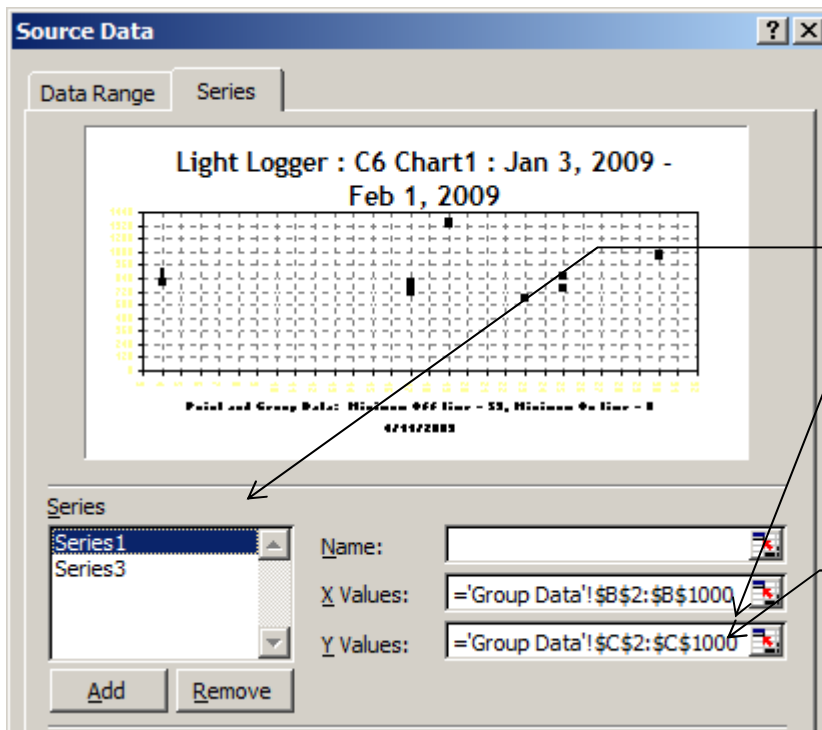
Source Data

? X

Data Range | Series

Light Logger : C6 Chart1 : Jan 3, 2009 - Feb 1, 2009

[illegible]

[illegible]

Series

Series1
Series3

Name:

X Values: ='Group Data'!$B$2:$B$1000

Y Values: ='Group Data'!$C$2:$C$1000

Add | Remove